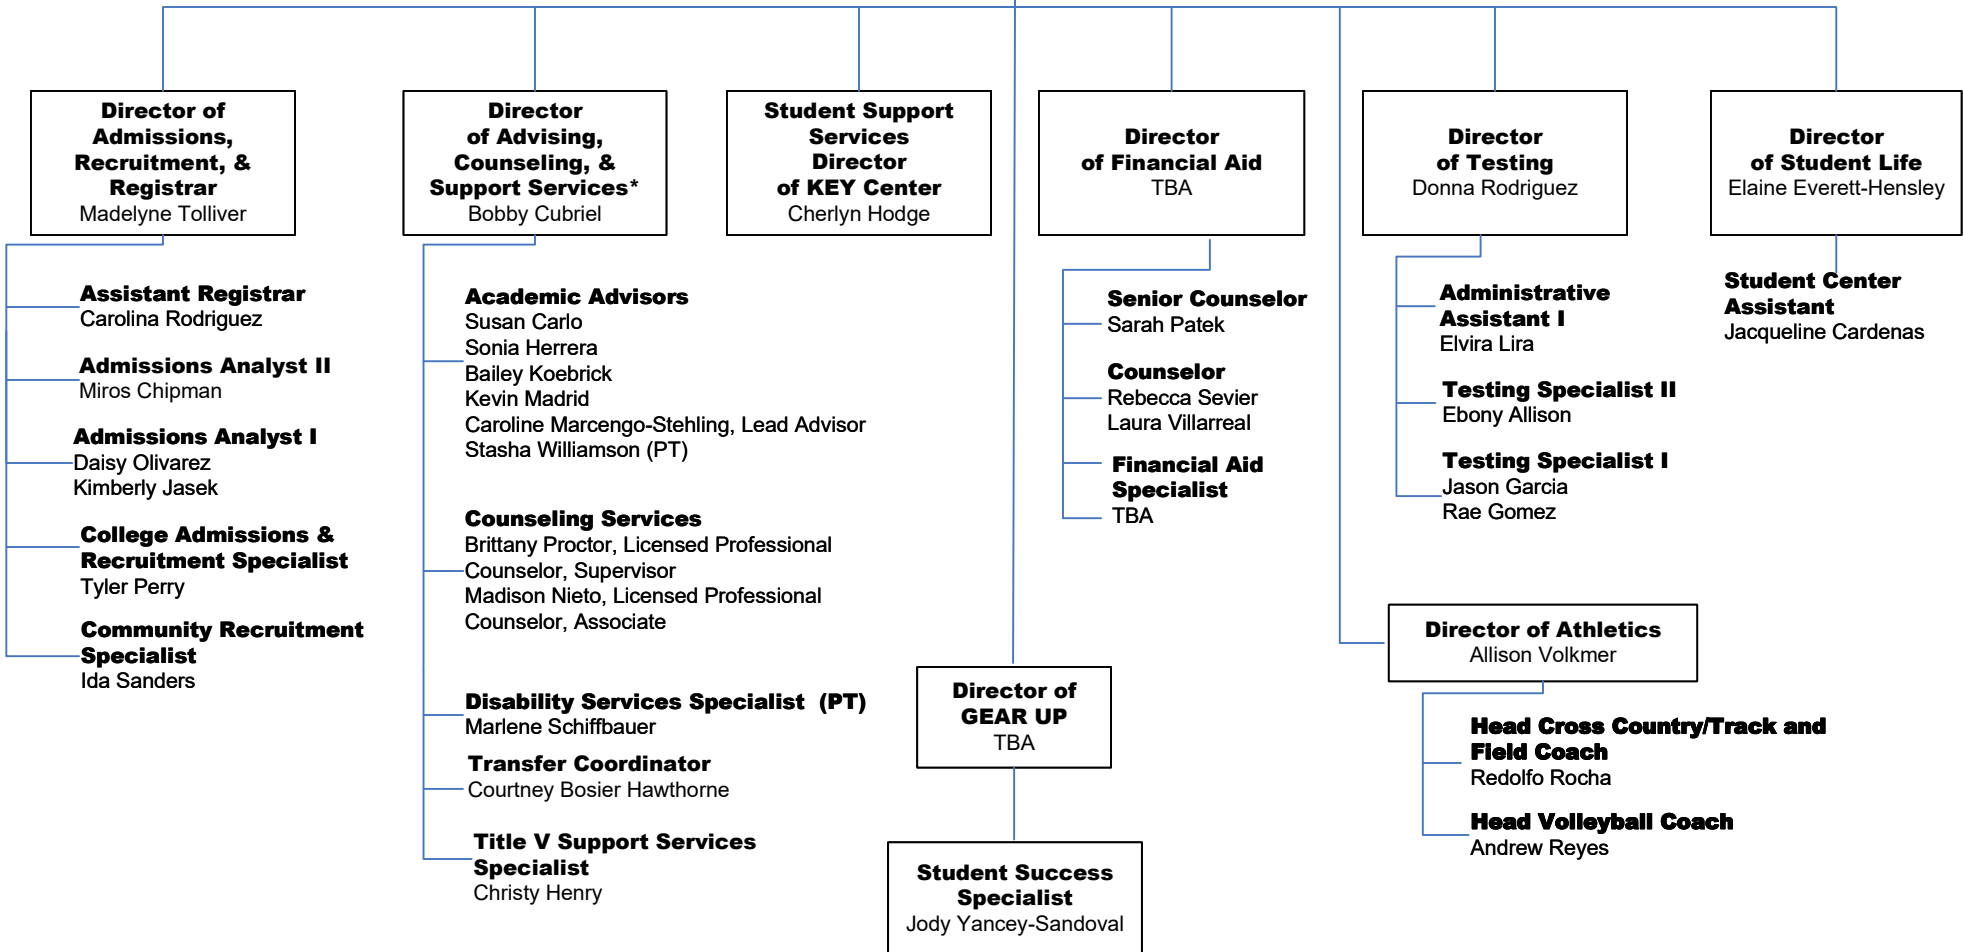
Director of Admissions, Recruitment, & Registrar
Madelyne Tolliver

Assistant Registrar
Carolina Rodriguez

Admissions Analyst II
Miros Chipman

Admissions Analyst I
Daisy Olivarez
Kimberly Jasek

College Admissions & Recruitment Specialist
Tyler Perry

Community Recruitment Specialist
Ida Sanders

Director of Advising, Counseling, & Support Services*
Bobby Cubriel

Academic Advisors
Susan Carlo
Sonia Herrera
Bailey Koebrick
Kevin Madrid
Caroline Marcengo-Stehling, Lead Advisor
Stasha Williamson (PT)

Counseling Services
Brittany Proctor, Licensed Professional Counselor, Supervisor
Madison Nieto, Licensed Professional Counselor, Associate

Disability Services Specialist (PT)
Marlene Schiffbauer

Transfer Coordinator
Courtney Bosier Hawthorne

Title V Support Services Specialist
Christy Henry

Student Support Services Director of KEY Center
Cherlyn Hodge

Director of GEAR UP
TBA

Student Success Specialist
Jody Yancey-Sandoval

Director of Financial Aid
TBA

Senior Counselor
Sarah Patek

Counselor
Rebecca Sevier
Laura Villarreal

Financial Aid Specialist
TBA

Director of Testing
Donna Rodriguez

Administrative Assistant I
Elvira Lira

Testing Specialist II
Ebony Allison

Testing Specialist I
Jason Garcia
Rae Gomez

Director of Athletics
Allison Volkmer

Head Cross Country/Track and Field Coach
Redolfo Rocha

Head Volleyball Coach
Andrew Reyes

Director of Student Life
Elaine Everett-Hensley

Student Center Assistant
Jacqueline Cardenas